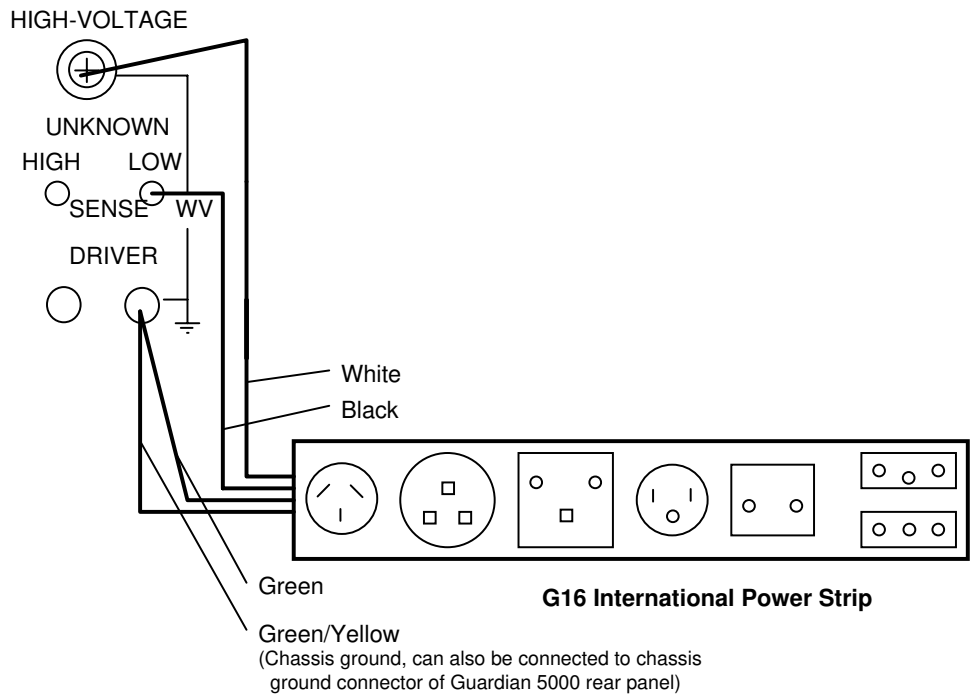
HIGH-VOLTAGE

UNKNOWN

HIGH LOW

SENSE WV

DRIVER

White

Black

Green

G16 International Power Strip

Green/Yellow
(Chassis ground, can also be connected to chassis ground connector of Guardian 5000 rear panel)